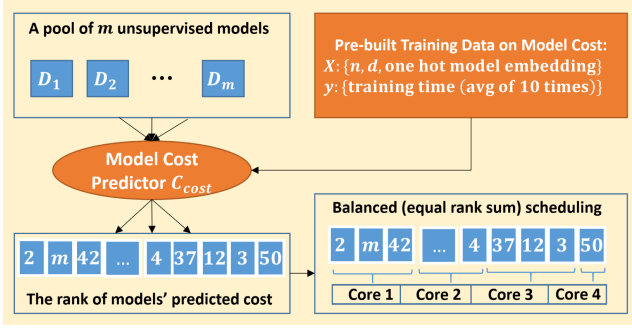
A pool of $m$ unsupervised models

$D_1$ $D_2$ ... $D_m$

Pre-built Training Data on Model Cost:
$X$: $\{n, d,$ one hot model embedding$\}$
$y$: $\{$training time (avg of 10 times)$\}$

Model Cost Predictor $C_{cost}$

| 2 | $m$ | 42 | ... | 4 | 37 | 12 | 3 | 50 |
|---|---|---|---|---|---|---|---|---|

The rank of models' predicted cost

Balanced (equal rank sum) scheduling

| 2 | $m$ | 42 | ... | 4 | 37 | 12 | 3 | 50 |
|---|---|---|---|---|---|---|---|---|

Core 1 Core 2 Core 3 Core 4